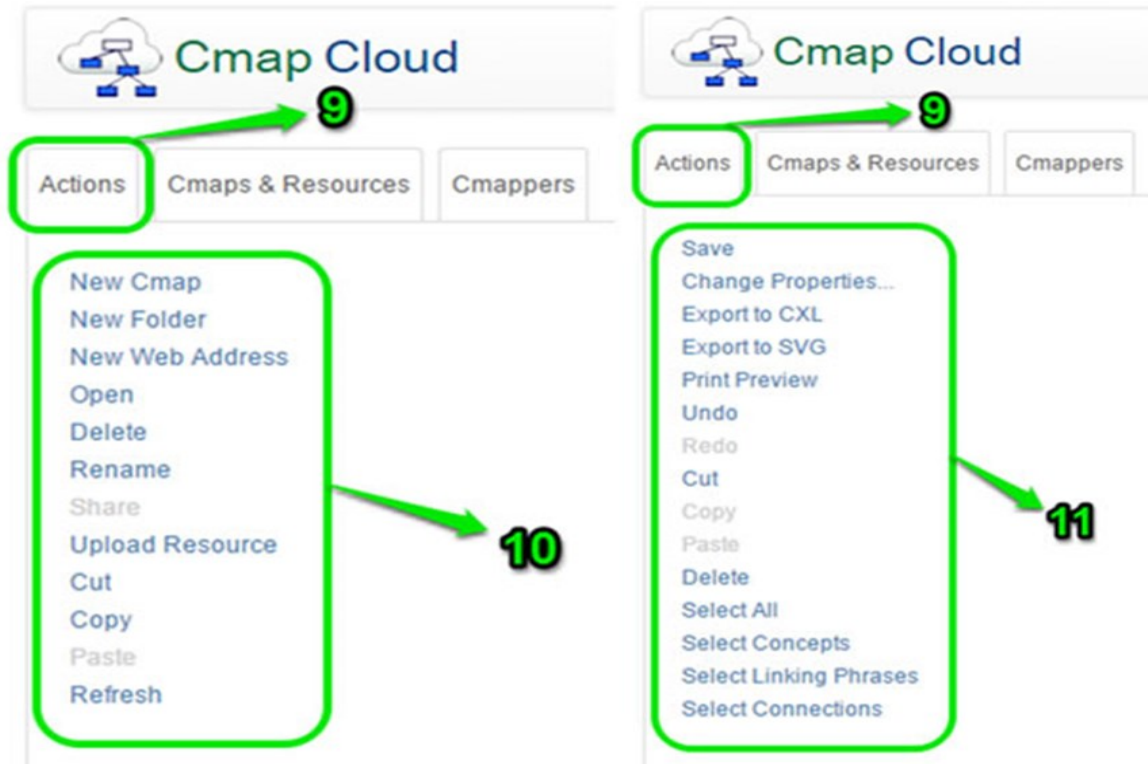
Cmap Cloud

9

Actions
Cmaps & Resources
Cmappers

New Cmap
New Folder
New Web Address
Open
Delete
Rename
Share
Upload Resource
Cut
Copy
Paste
Refresh

10

Cmap Cloud

9

Actions
Cmaps & Resources
Cmappers

Save
Change Properties...
Export to CXL
Export to SVG
Print Preview
Undo
Redo
Cut
Copy
Paste
Delete
Select All
Select Concepts
Select Linking Phrases
Select Connections

11